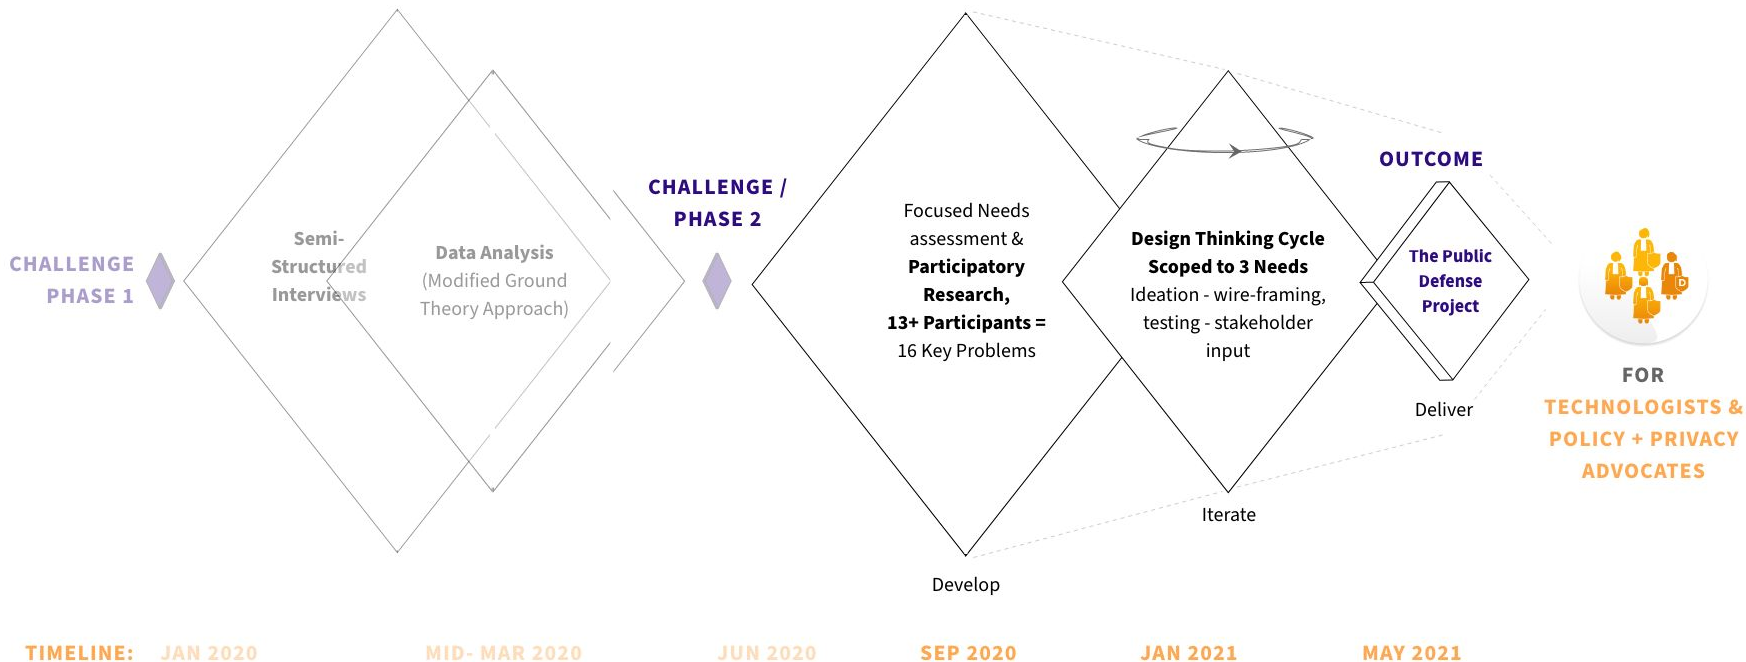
CHALLENGE PHASE 1

Semi-Structured Interviews

Data Analysis (Modified Ground Theory Approach)

CHALLENGE / PHASE 2

Focused Needs assessment & **Participatory Research, 13+ Participants =** 16 Key Problems

Develop

**Design Thinking Cycle Scoped to 3 Needs** Ideation - wire-framing, testing - stakeholder input

Iterate

OUTCOME

The Public Defense Project

Deliver

FOR TECHNOLOGISTS & POLICY + PRIVACY ADVOCATES

TIMELINE: JAN 2020 MID- MAR 2020 JUN 2020 SEP 2020 JAN 2021 MAY 2021